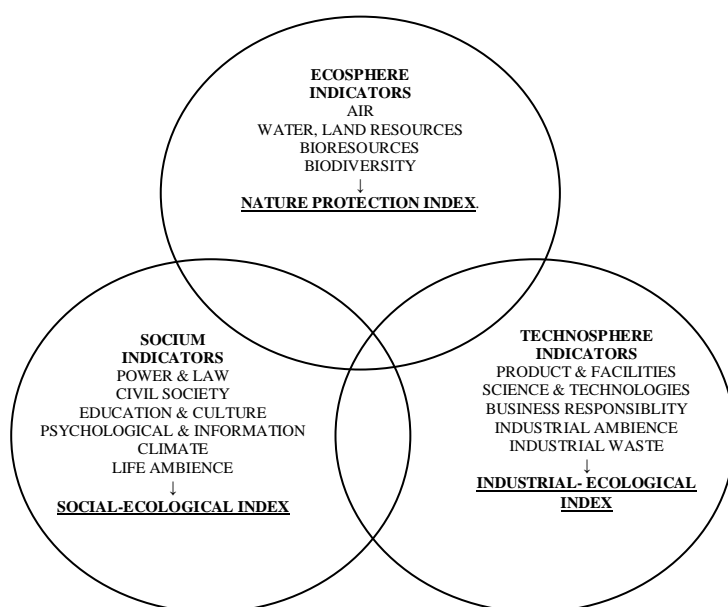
ECOSPHERE INDICATORS
AIR
WATER, LAND RESOURCES
BIORESOURCES
BIODIVERSITY
↓
NATURE PROTECTION INDEX.

SOCIUM INDICATORS
POWER & LAW
CIVIL SOCIETY
EDUCATION & CULTURE
PSYCHOLOGICAL & INFORMATION CLIMATE
LIFE AMBIENCE
↓
SOCIAL-ECOLOGICAL INDEX

TECHNOSPHERE INDICATORS
PRODUCT & FACILITIES
SCIENCE & TECHNOLOGIES
BUSINESS RESPONSIBLITY
INDUSTRIAL AMBIENCE
INDUSTRIAL WASTE
↓
INDUSTRIAL- ECOLOGICAL INDEX